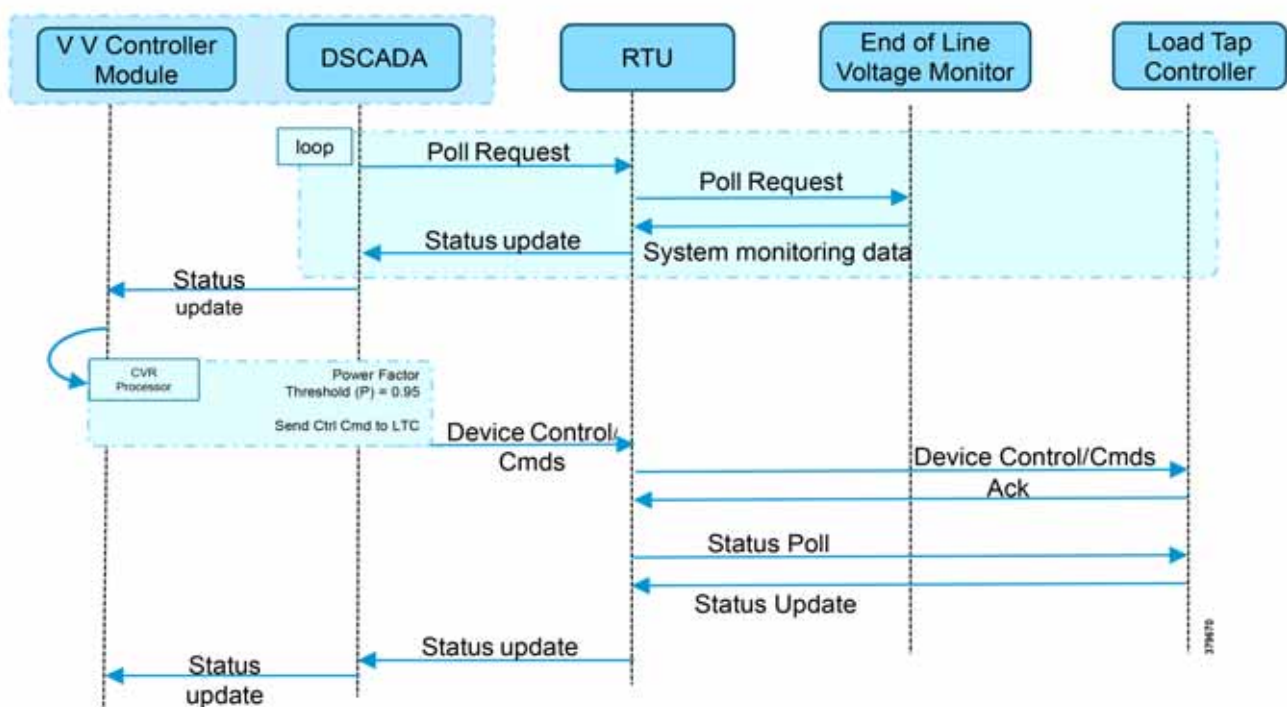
V V Controller Module

DSCADA

RTU

End of Line Voltage Monitor

Load Tap Controller

loop

Poll Request

Poll Request

Status update

System monitoring data

Status update

CVR Processor

Power Factor Threshold (P) = 0.95

Send Ctrl Cmd to LTC

Device Control/ Cmds

Device Control/Cmds

Ack

Status Poll

Status Update

Status update

Status update

379670